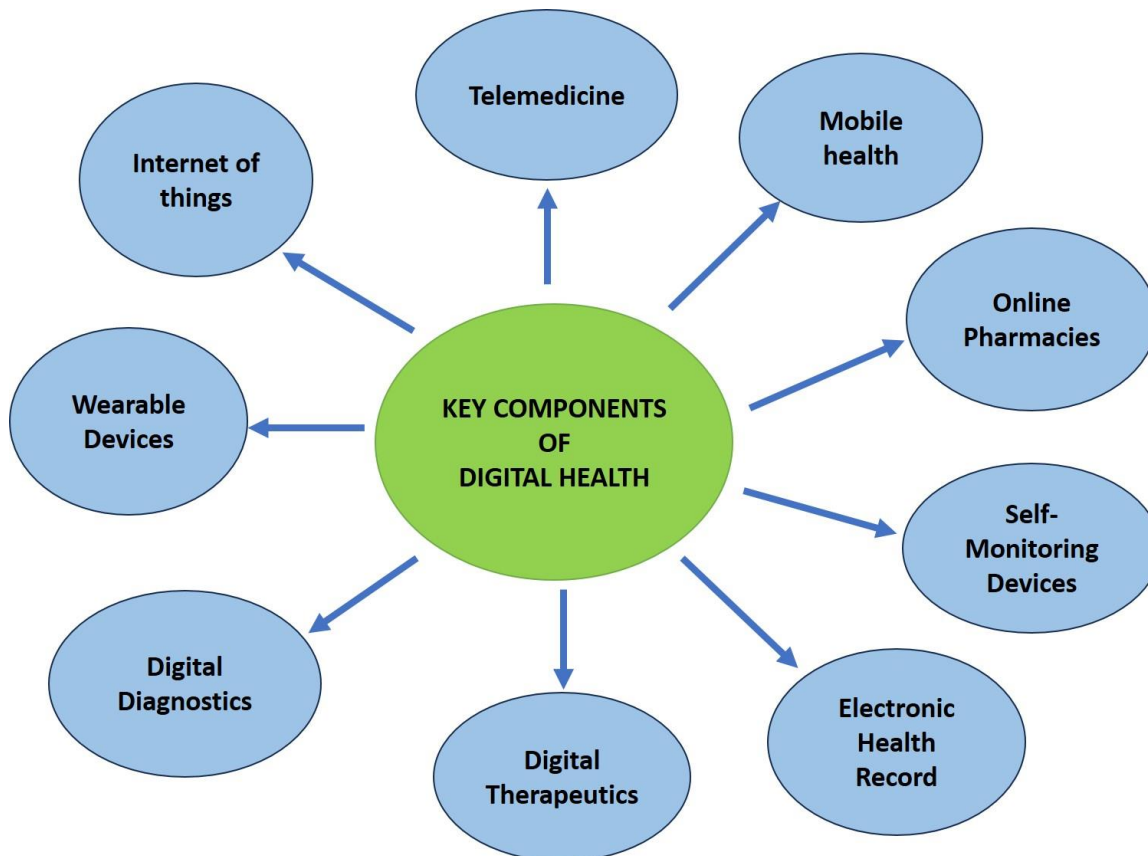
KEY COMPONENTS OF DIGITAL HEALTH

Telemedicine

Mobile health

Online Pharmacies

Self-Monitoring Devices

Electronic Health Record

Digital Therapeutics

Digital Diagnostics

Wearable Devices

Internet of things